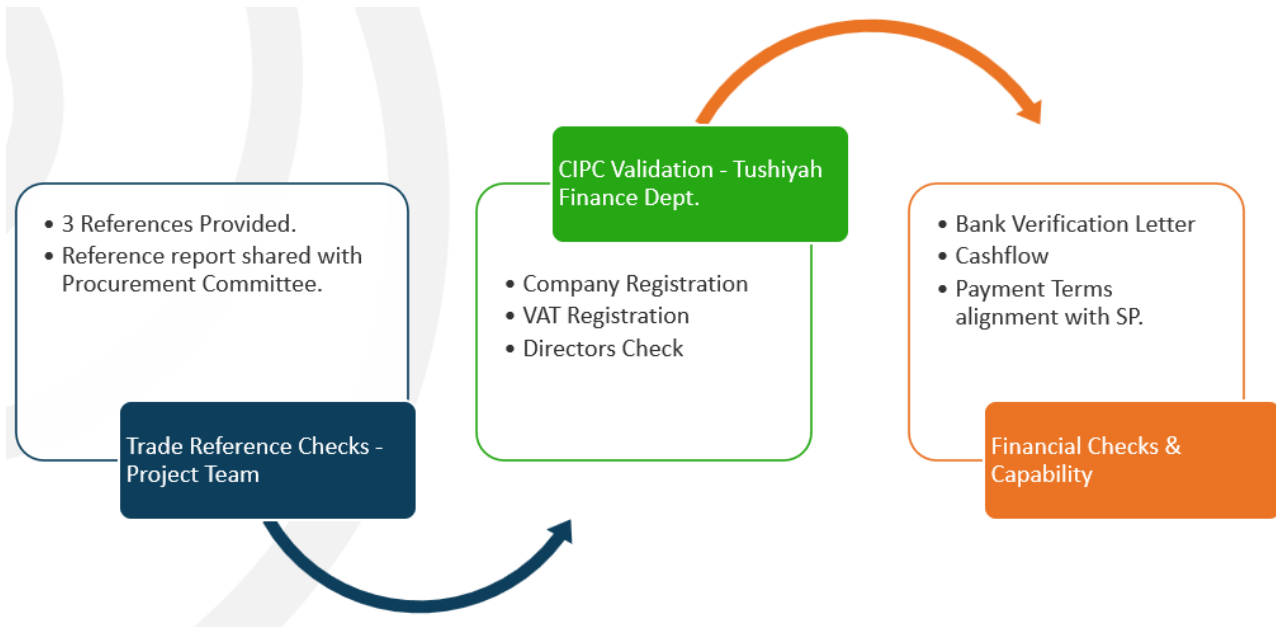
• 3 References Provided.
• Reference report shared with Procurement Committee.

Trade Reference Checks - Project Team

CIPC Validation - Tushiyah Finance Dept.

• Company Registration
• VAT Registration
• Directors Check

• Bank Verification Letter
• Cashflow
• Payment Terms alignment with SP.

Financial Checks & Capability